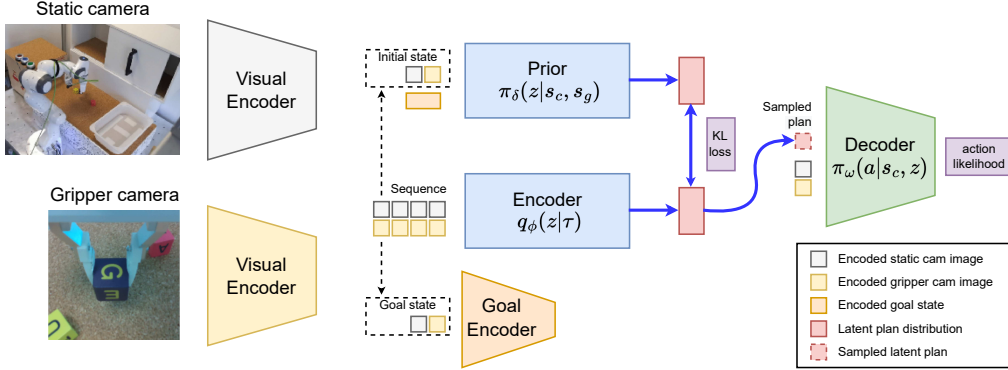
Static camera

Gripper camera

Visual Encoder

Visual Encoder

Initial state

Sequence

Goal state

Prior
$\pi_\delta(z|s_c, s_g)$

Encoder
$q_\phi(z|\tau)$

Goal Encoder

KL loss

Sampled plan

Decoder
$\pi_\omega(a|s_c, z)$

action likelihood

Encoded static cam image
Encoded gripper cam image
Encoded goal state
Latent plan distribution
Sampled latent plan